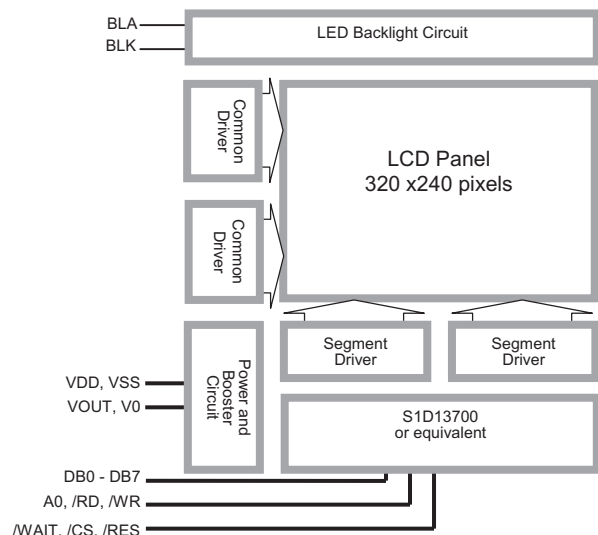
BLA
BLK
LED Backlight Circuit

Common Driver

Common Driver

LCD Panel
320 x240 pixels

Segment Driver

Segment Driver

Power and Booster Circuit

VDD, VSS
VOUT, V0

S1D13700
or equivalent

DB0 - DB7
A0, /RD, /WR
/WAIT, /CS, /RES